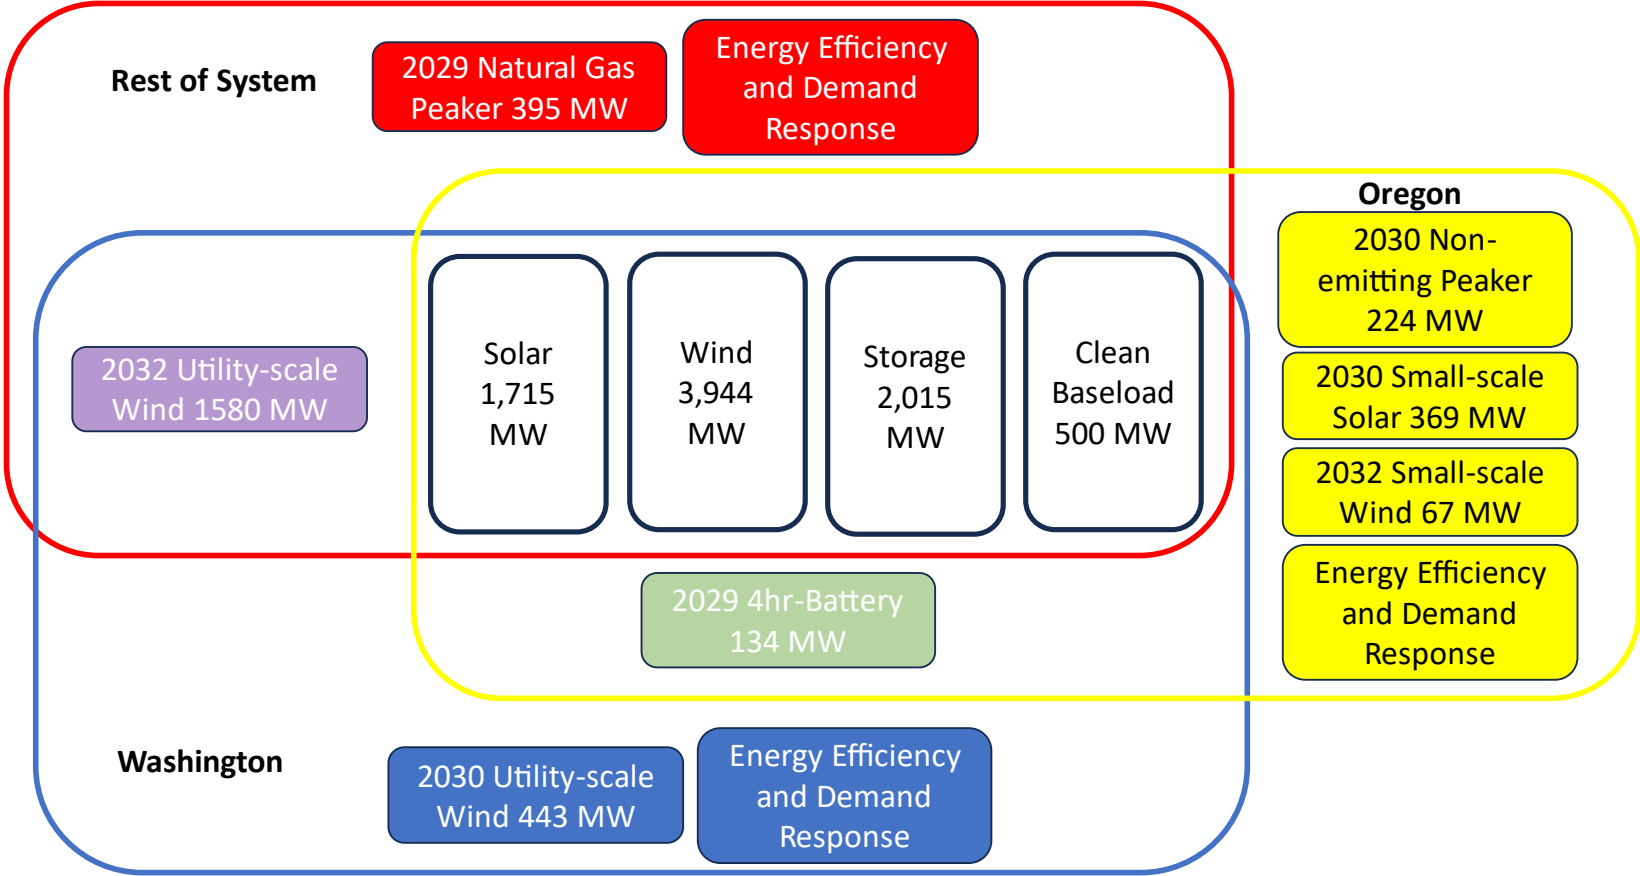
Rest of System

2029 Natural Gas Peaker 395 MW

Energy Efficiency and Demand Response

Oregon

2030 Non-emitting Peaker 224 MW

2030 Small-scale Solar 369 MW

2032 Small-scale Wind 67 MW

Energy Efficiency and Demand Response

2032 Utility-scale Wind 1580 MW

Solar 1,715 MW

Wind 3,944 MW

Storage 2,015 MW

Clean Baseload 500 MW

2029 4hr-Battery 134 MW

Washington

2030 Utility-scale Wind 443 MW

Energy Efficiency and Demand Response